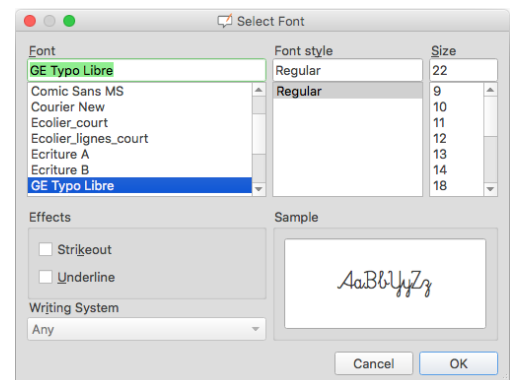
Select Font

Font
GE Typo Libre
Comic Sans MS
Courier New
Ecolier_court
Ecolier_lignes_court
Ecriture A
Ecriture B
GE Typo Libre

Font style
Regular
Regular

Size
22
9
10
11
12
13
14
18

Effects
Strikeout
Underline

Sample
AaBbYyZz

Writing System
Any

Cancel
OK